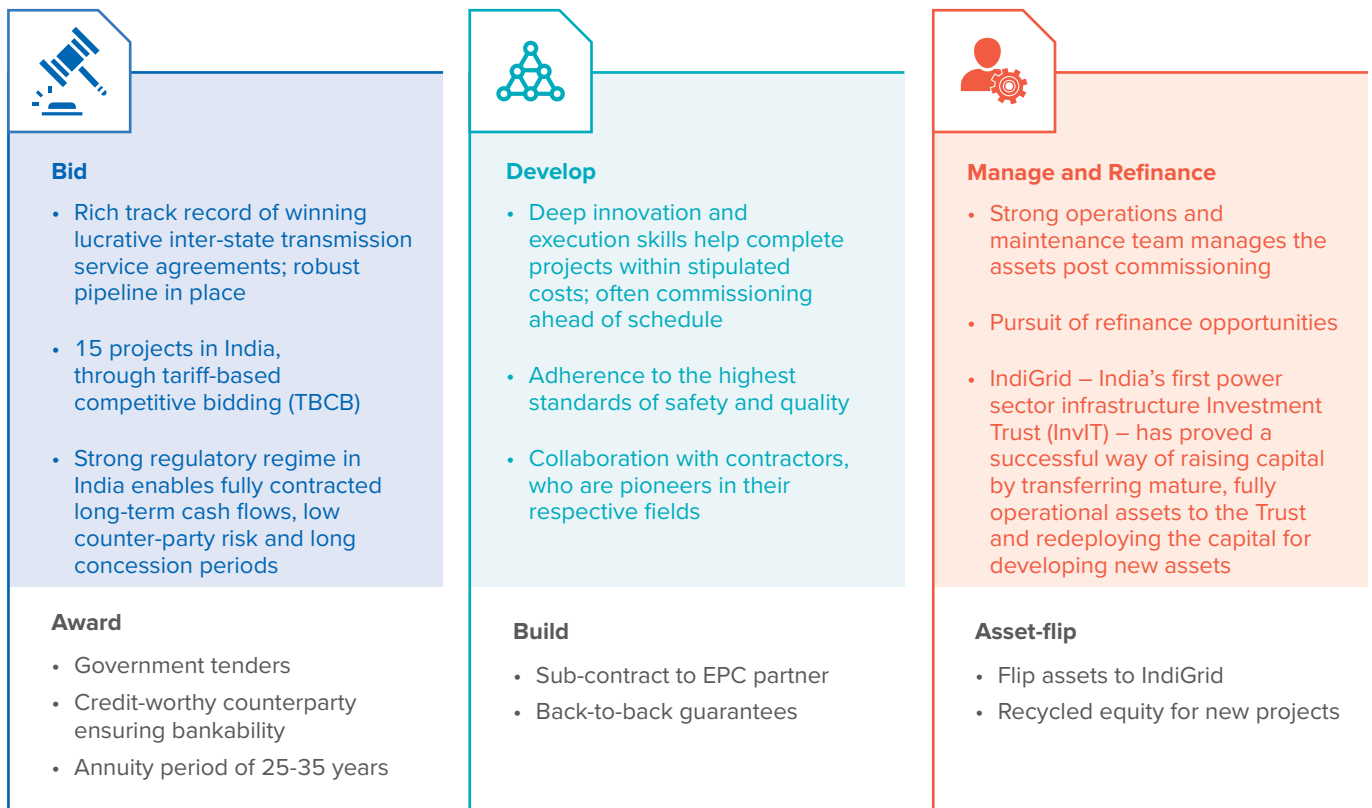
Bid

• Rich track record of winning lucrative inter-state transmission service agreements; robust pipeline in place

• 15 projects in India, through tariff-based competitive bidding (TBCB)

• Strong regulatory regime in India enables fully contracted long-term cash flows, low counter-party risk and long concession periods

Award

• Government tenders

• Credit-worthy counterparty ensuring bankability

• Annuity period of 25-35 years

Develop

• Deep innovation and execution skills help complete projects within stipulated costs; often commissioning ahead of schedule

• Adherence to the highest standards of safety and quality

• Collaboration with contractors, who are pioneers in their respective fields

Build

• Sub-contract to EPC partner

• Back-to-back guarantees

Manage and Refinance

• Strong operations and maintenance team manages the assets post commissioning

• Pursuit of refinance opportunities

• IndiGrid – India's first power sector infrastructure Investment Trust (InvIT) – has proved a successful way of raising capital by transferring mature, fully operational assets to the Trust and redeploying the capital for developing new assets

Asset-flip

• Flip assets to IndiGrid

• Recycled equity for new projects